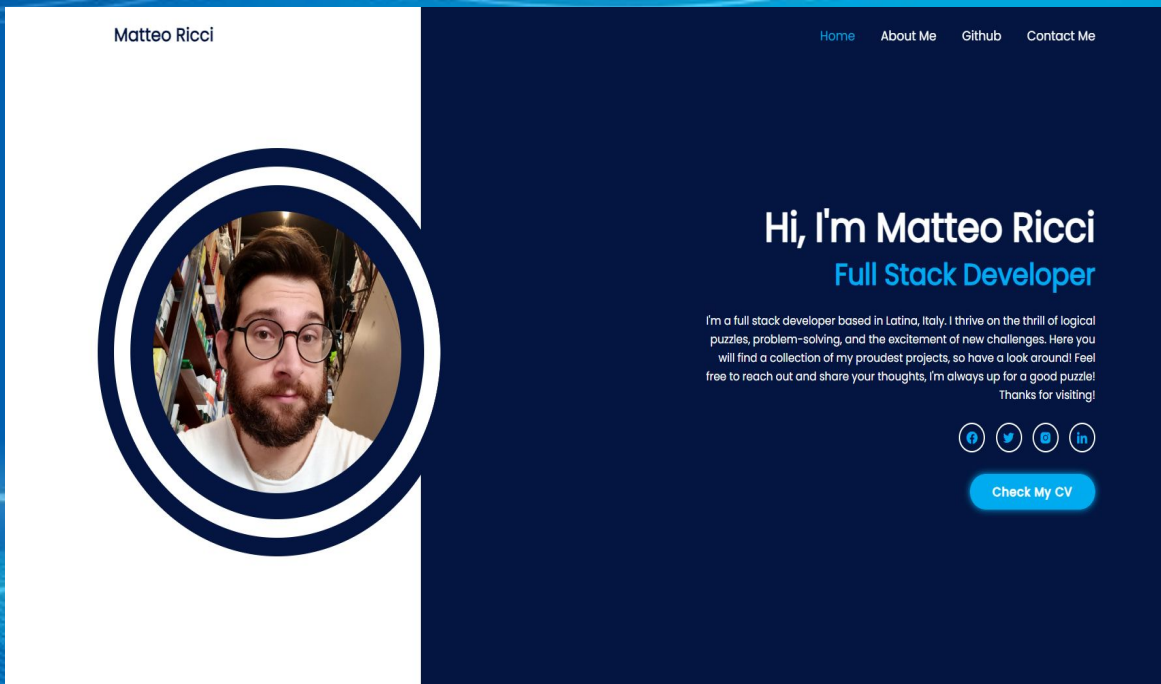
Matteo Ricci

Home About Me Github Contact Me

Hi, I'm Matteo Ricci

Full Stack Developer

I'm a full stack developer based in Latina, Italy. I thrive on the thrill of logical puzzles, problem-solving, and the excitement of new challenges. Here you will find a collection of my proudest projects, so have a look around! Feel free to reach out and share your thoughts, I'm always up for a good puzzle! Thanks for visiting!

in

Check My CV